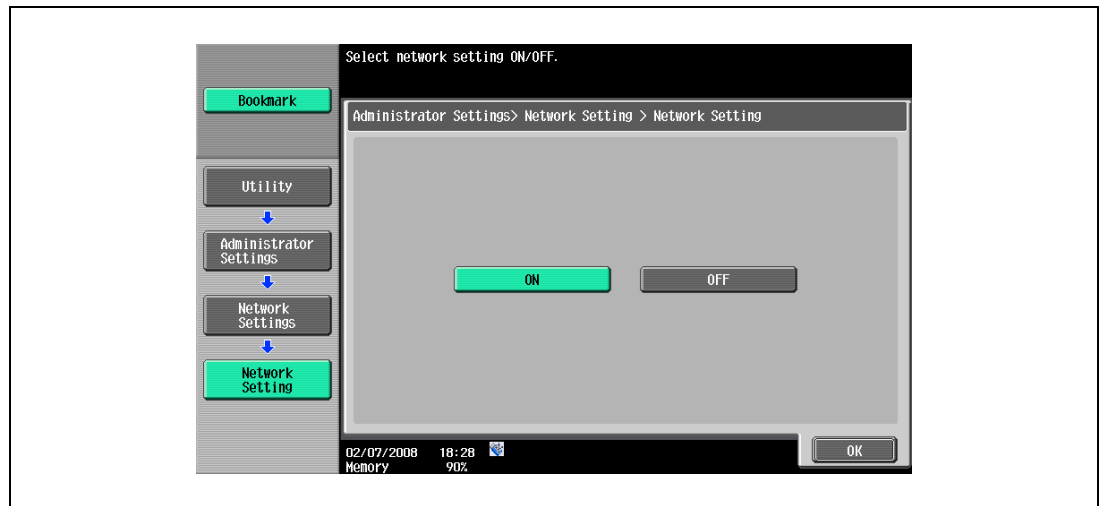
Select network setting ON/OFF.

Bookmark

Administrator Settings> Network Setting > Network Setting

Utility

Administrator Settings

Network Settings

Network Setting

ON

OFF

02/07/2008 18:28
Memory 90%

OK